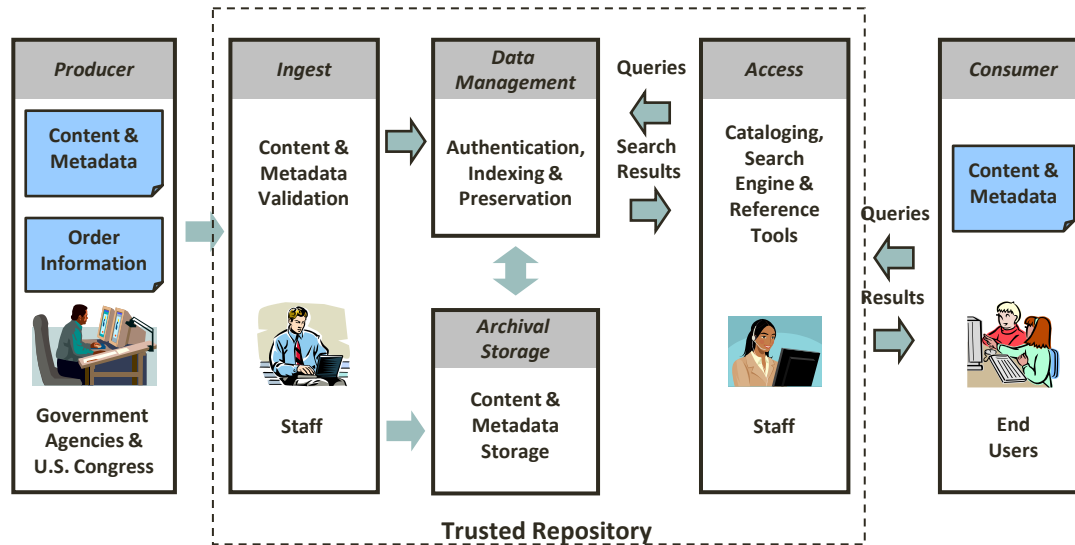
Producer

Content & Metadata

Order Information

Government Agencies & U.S. Congress

Ingest

Content & Metadata Validation

Staff

Data Management

Authentication, Indexing & Preservation

Archival Storage

Content & Metadata Storage

Queries

Search Results

Access

Cataloging, Search Engine & Reference Tools

Staff

Queries

Results

Consumer

Content & Metadata

End Users

Trusted Repository